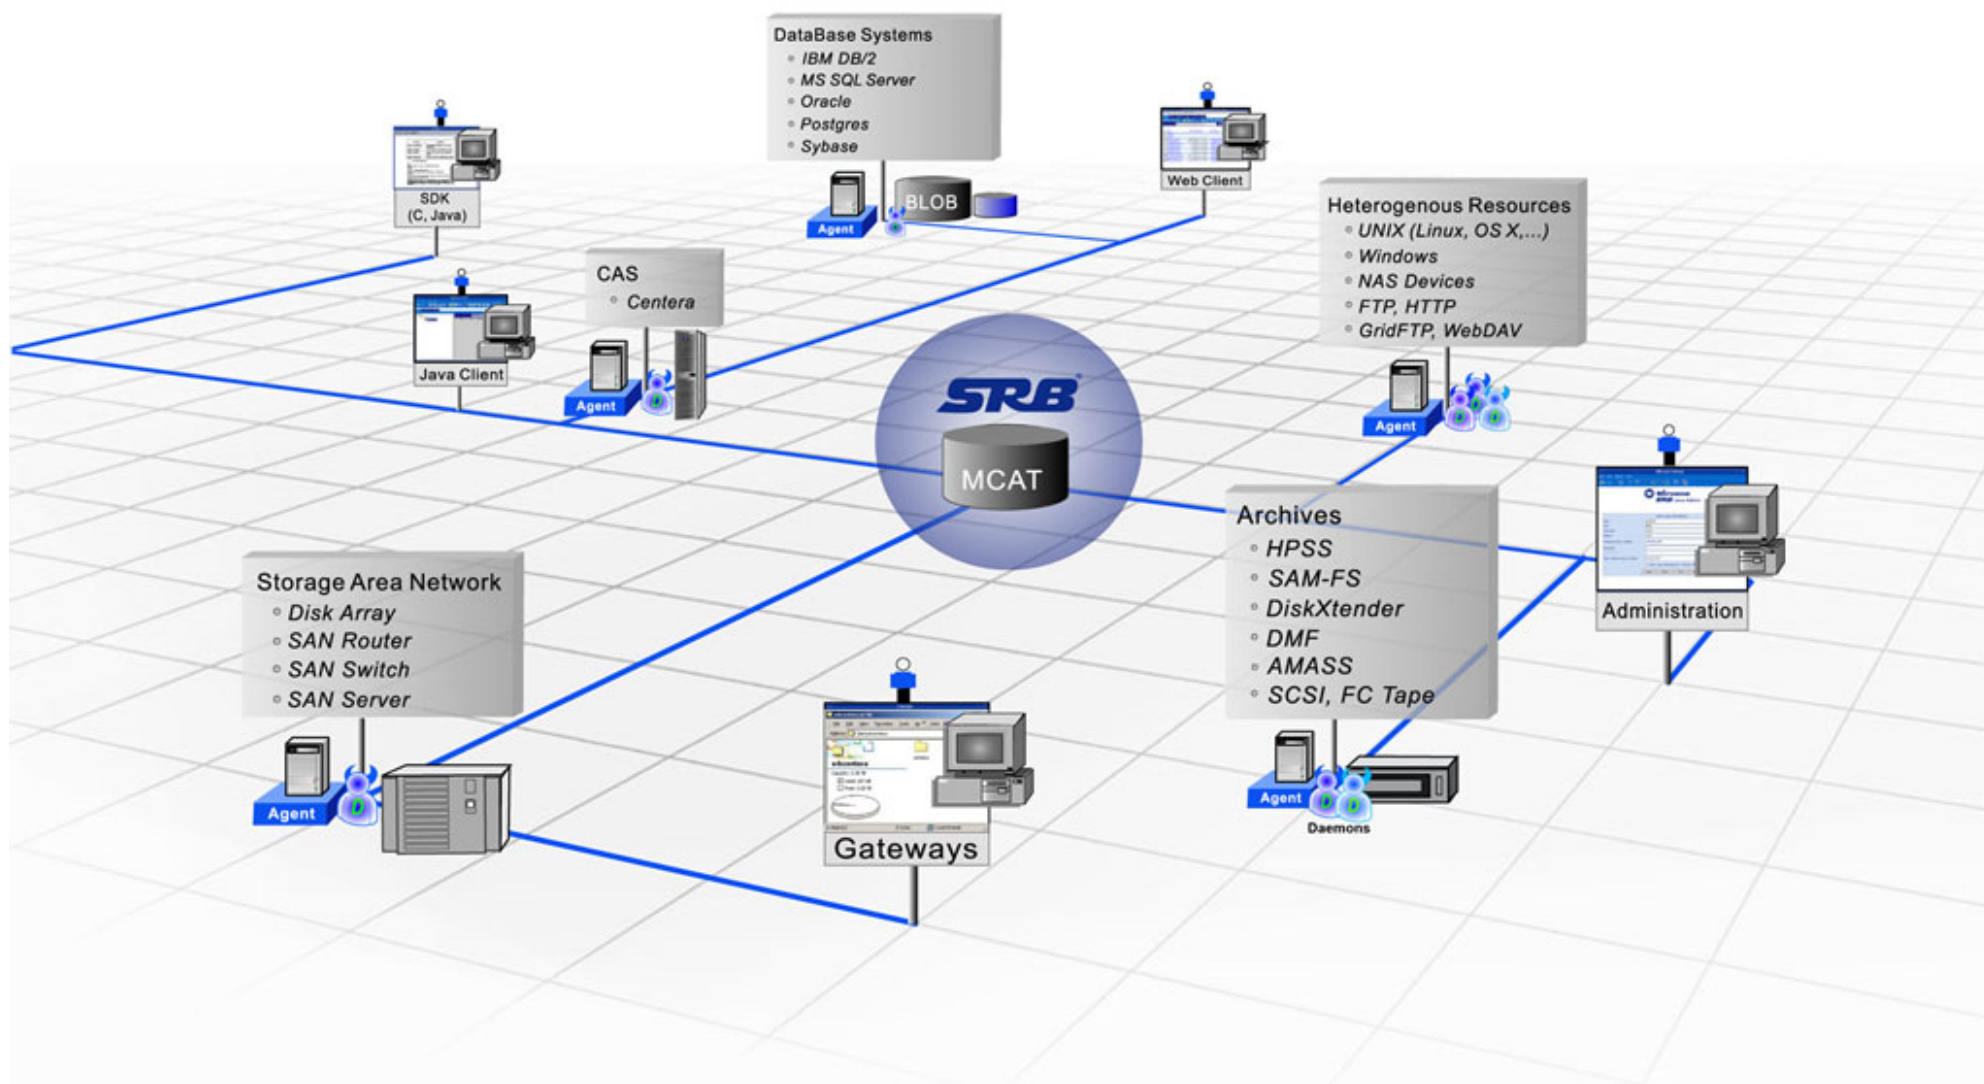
DataBase Systems
- IBM DB/2
- MS SQL Server
- Oracle
- Postgres
- Sybase

BLOB

Agent

SDK
(C, Java)

Web Client

Heterogenous Resources
- UNIX (Linux, OS X,...)
- Windows
- NAS Devices
- FTP, HTTP
- GridFTP, WebDAV

CAS
- Centera

Java Client

Agent

SRB

MCAT

Agent

Archives
- HPSS
- SAM-FS
- DiskXtender
- DMF
- AMASS
- SCSI, FC Tape

Administration

Storage Area Network
- Disk Array
- SAN Router
- SAN Switch
- SAN Server

Agent

Gateways

Agent

Daemons